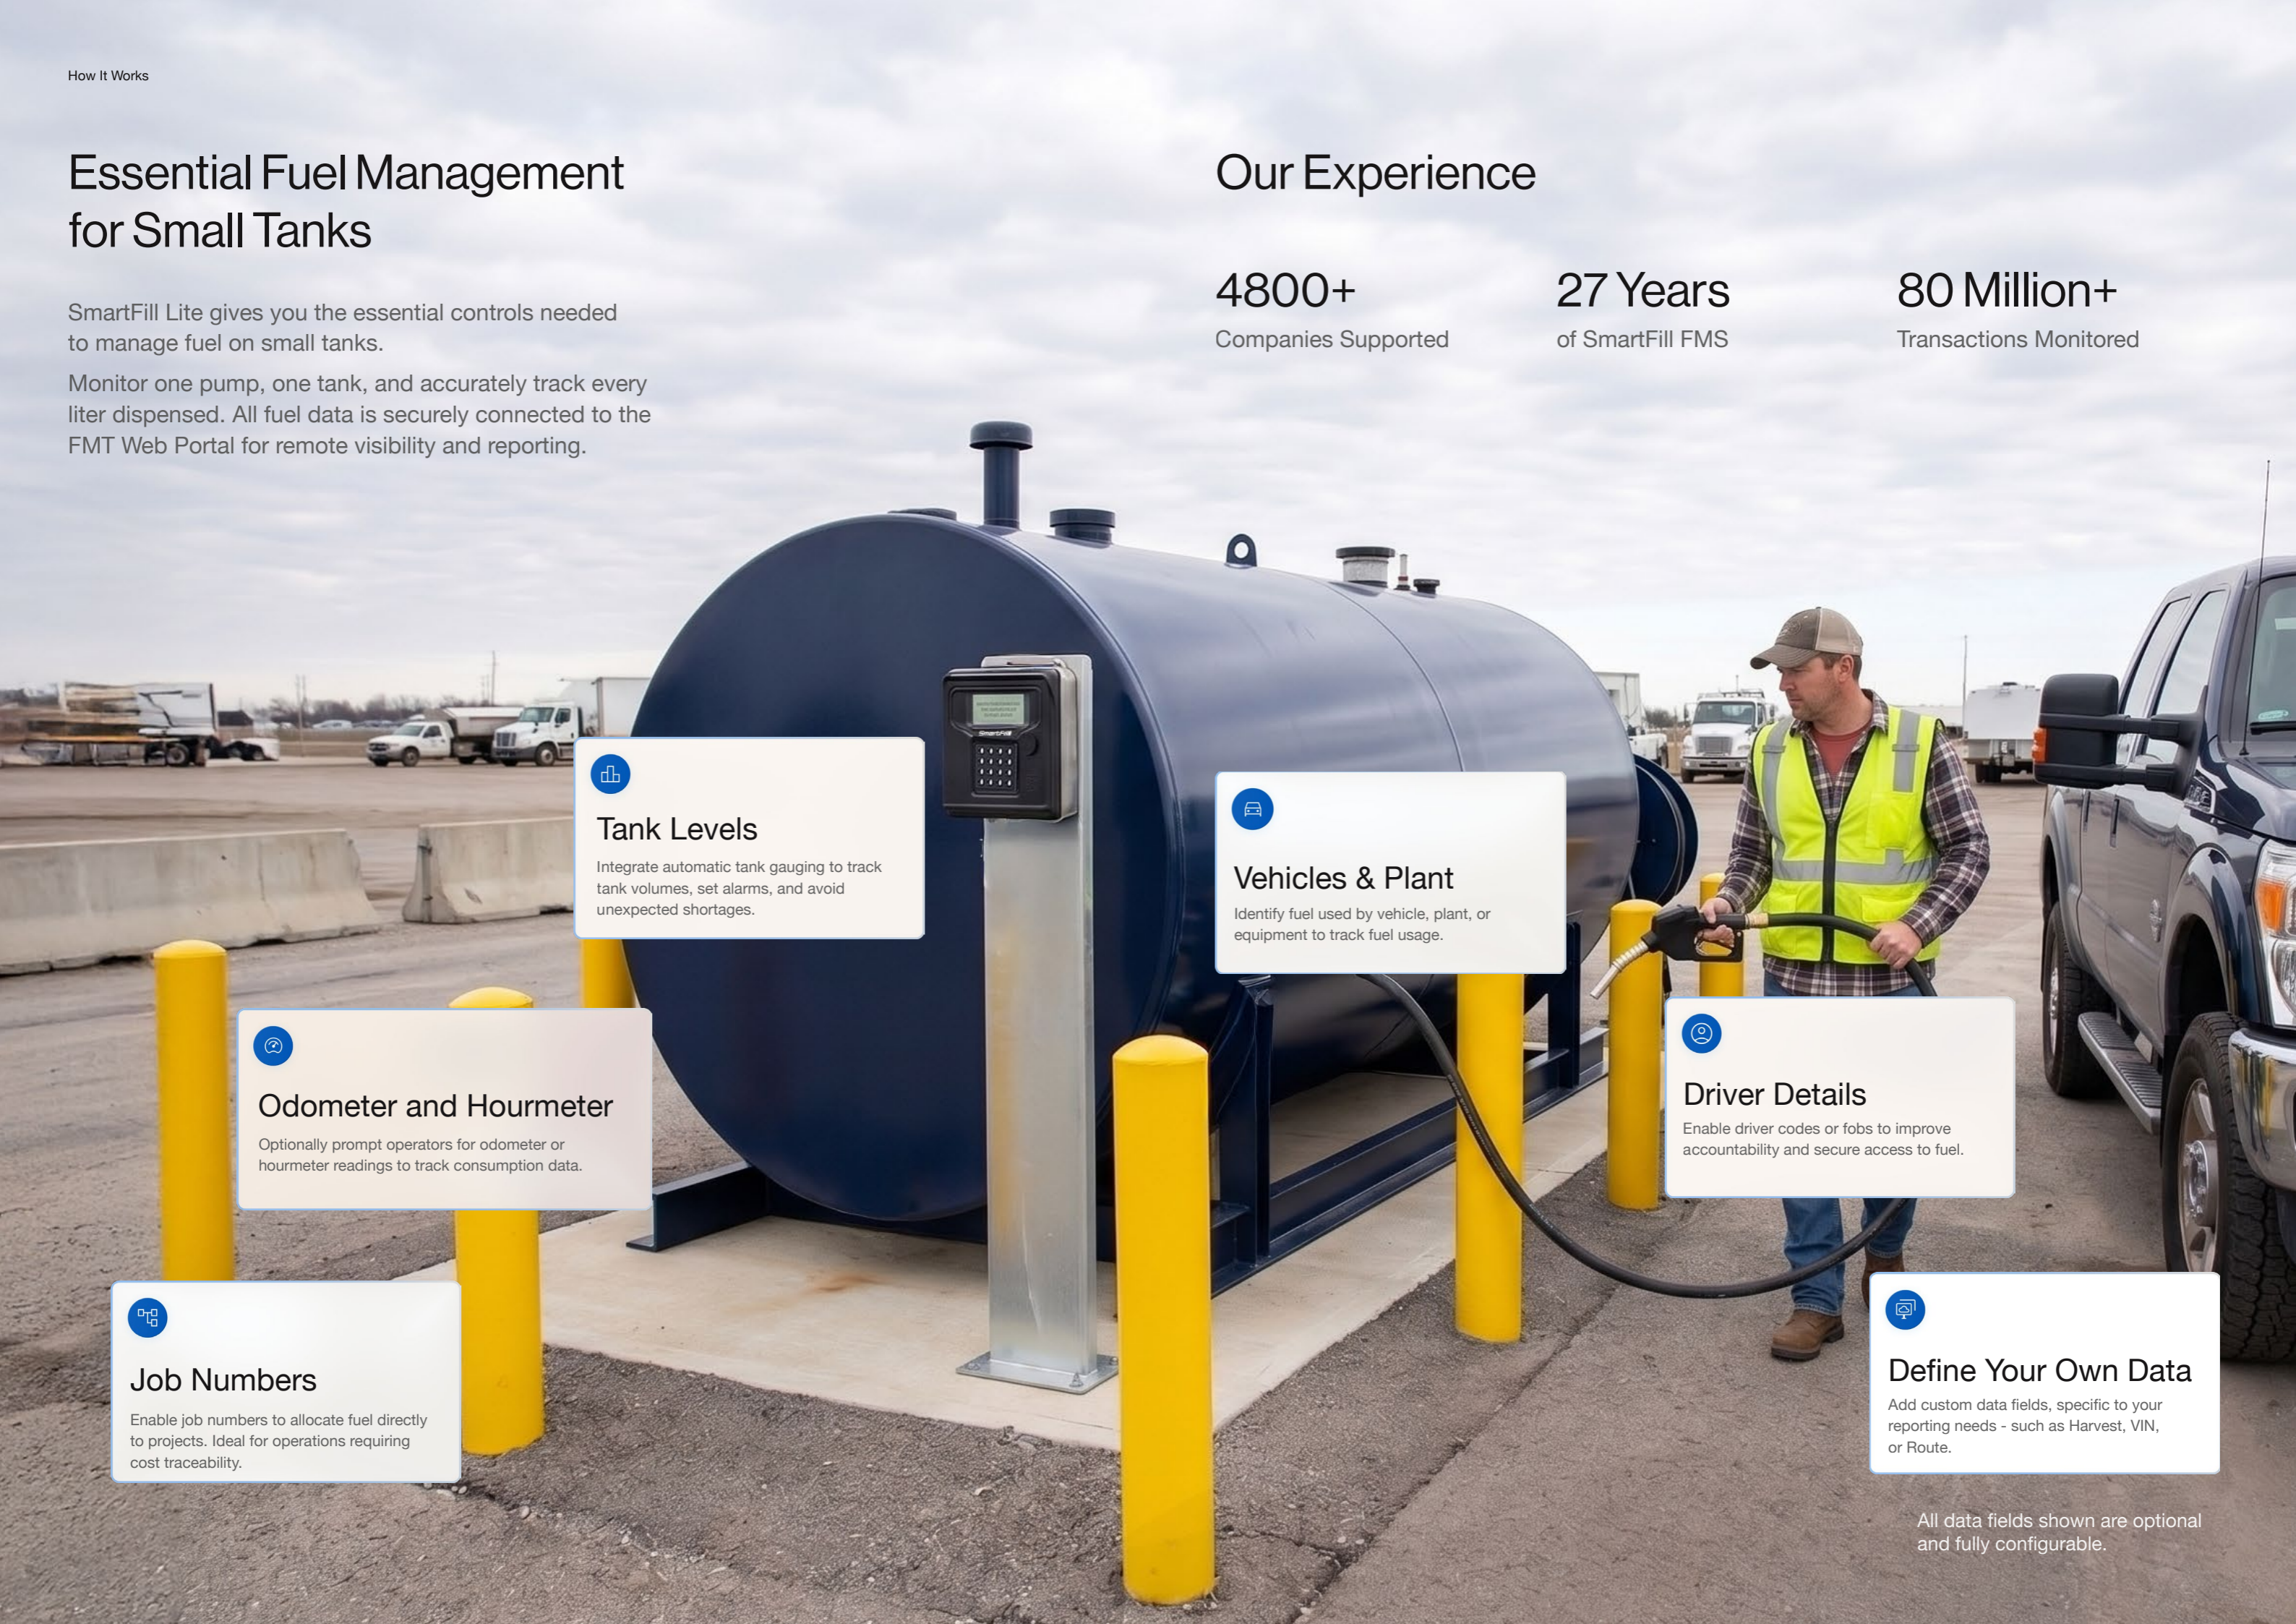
How It Works

Essential Fuel Management for Small Tanks

SmartFill Lite gives you the essential controls needed to manage fuel on small tanks.

Monitor one pump, one tank, and accurately track every liter dispensed. All fuel data is securely connected to the FMT Web Portal for remote visibility and reporting.

Our Experience

4800+
Companies Supported

27 Years
of SmartFill FMS

80 Million+
Transactions Monitored

Tank Levels
Integrate automatic tank gauging to track tank volumes, set alarms, and avoid unexpected shortages.

Vehicles & Plant
Identify fuel used by vehicle, plant, or equipment to track fuel usage.

Odometer and Hourmeter
Optionally prompt operators for odometer or hourmeter readings to track consumption data.

Driver Details
Enable driver codes or fobs to improve accountability and secure access to fuel.

Job Numbers
Enable job numbers to allocate fuel directly to projects. Ideal for operations requiring cost traceability.

Define Your Own Data
Add custom data fields, specific to your reporting needs - such as Harvest, VIN, or Route.

All data fields shown are optional and fully configurable.